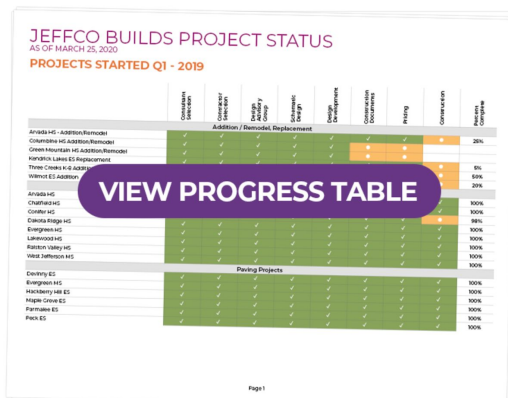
JEFFCO BUILDS PROJECT STATUS
AS OF MARCH 25, 2020

PROJECTS STARTED Q1 - 2019

| | Consultant Selection | Contractor Selection | Design Advisory Group | Schematic Design | Design Development | Construction Documents | Pricing | Construction | Percent Complete |
|---|---|---|---|---|---|---|---|---|---|
| **Addition / Remodel, Replacement** | | | | | | | | | |
| Arvada HS - Addition/Remodel | ✓ | ✓ | ✓ | ✓ | ✓ | ✓ | ✓ | | |
| Columbine HS Addition/Remodel | ✓ | ✓ | ✓ | ✓ | ✓ | ● | ● | ● | 26% |
| Green Mountain HS Addition/Remodel | ✓ | ✓ | ✓ | ✓ | ✓ | ● | | | |
| Kendrick Lakes ES Replacement | | | | | | | | | |
| Three Creeks K-8 Addition | | | | | | | | | 5% |
| Wilmot ES Addition | | | | | | | | | 50% |
| | | | | | | | | | 20% |
| Arvada HS | | | | | | | | | 100% |
| Chatfield HS | | | | | | | | | 100% |
| Conifer HS | ✓ | ✓ | ✓ | ✓ | ✓ | ✓ | ✓ | | 100% |
| Dakota Ridge HS | ✓ | ✓ | ✓ | ✓ | ✓ | ✓ | ✓ | ● | 98% |
| Evergreen HS | ✓ | ✓ | ✓ | ✓ | ✓ | ✓ | ✓ | ✓ | 100% |
| Lakewood HS | ✓ | ✓ | ✓ | ✓ | ✓ | ✓ | ✓ | ✓ | 100% |
| Ralston Valley HS | ✓ | ✓ | ✓ | ✓ | ✓ | ✓ | ✓ | ✓ | 100% |
| West Jefferson MS | ✓ | ✓ | ✓ | ✓ | ✓ | ✓ | ✓ | ✓ | 100% |
| | | | | | | | | | 100% |
| **Paving Projects** | | | | | | | | | |
| Devinny ES | ✓ | ✓ | ✓ | ✓ | ✓ | ✓ | ✓ | ✓ | 100% |
| Evergreen HS | ✓ | ✓ | ✓ | ✓ | ✓ | ✓ | ✓ | ✓ | 100% |
| Hackberry Hill ES | ✓ | ✓ | ✓ | ✓ | ✓ | ✓ | ✓ | ✓ | 100% |
| Maple Grove ES | ✓ | ✓ | ✓ | ✓ | ✓ | ✓ | ✓ | ✓ | 100% |
| Parmalee ES | ✓ | ✓ | ✓ | ✓ | ✓ | ✓ | ✓ | ✓ | 100% |
| Peck ES | ✓ | ✓ | ✓ | ✓ | ✓ | ✓ | ✓ | ✓ | 100% |

VIEW PROGRESS TABLE

Page 1